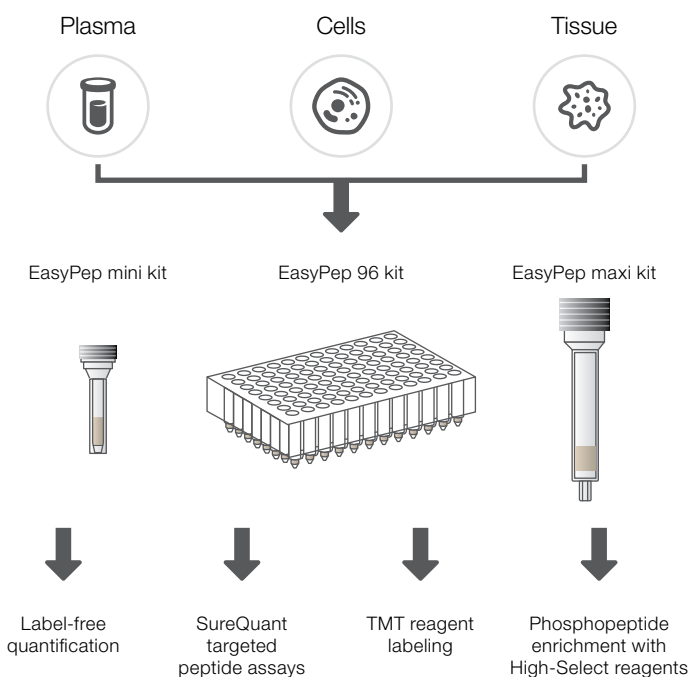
Plasma

Cells

Tissue

EasyPep mini kit

EasyPep 96 kit

EasyPep maxi kit

Label-free quantification

SureQuant targeted peptide assays

TMT reagent labeling

Phosphopeptide enrichment with High-Select reagents